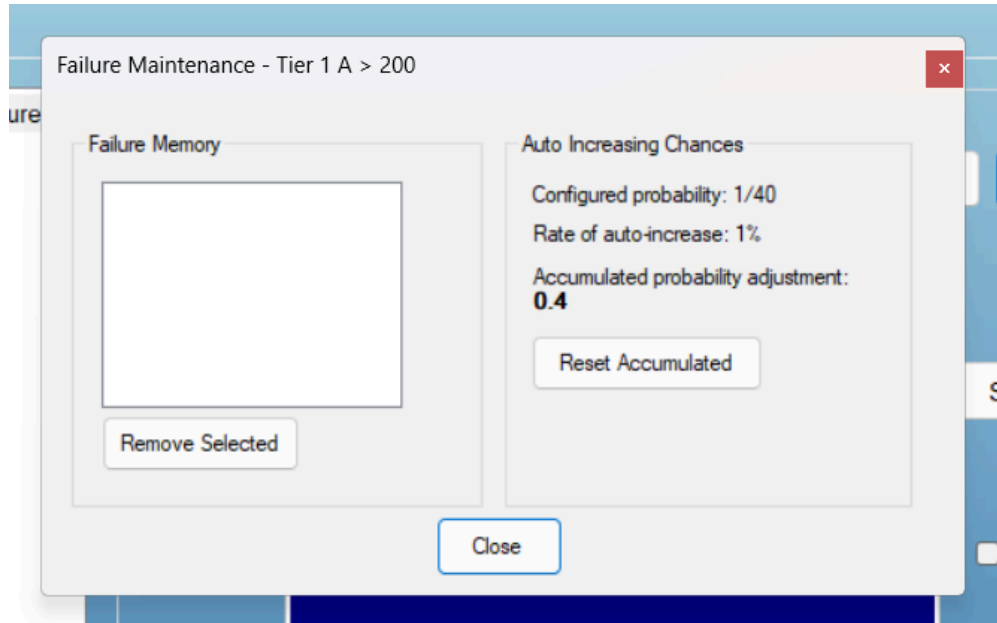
Failure Maintenance - Tier 1 A > 200

×

ure

Failure Memory

Remove Selected

Auto Increasing Chances

Configured probability: 1/40

Rate of auto-increase: 1%

Accumulated probability adjustment:
**0.4**

Reset Accumulated

Close

S